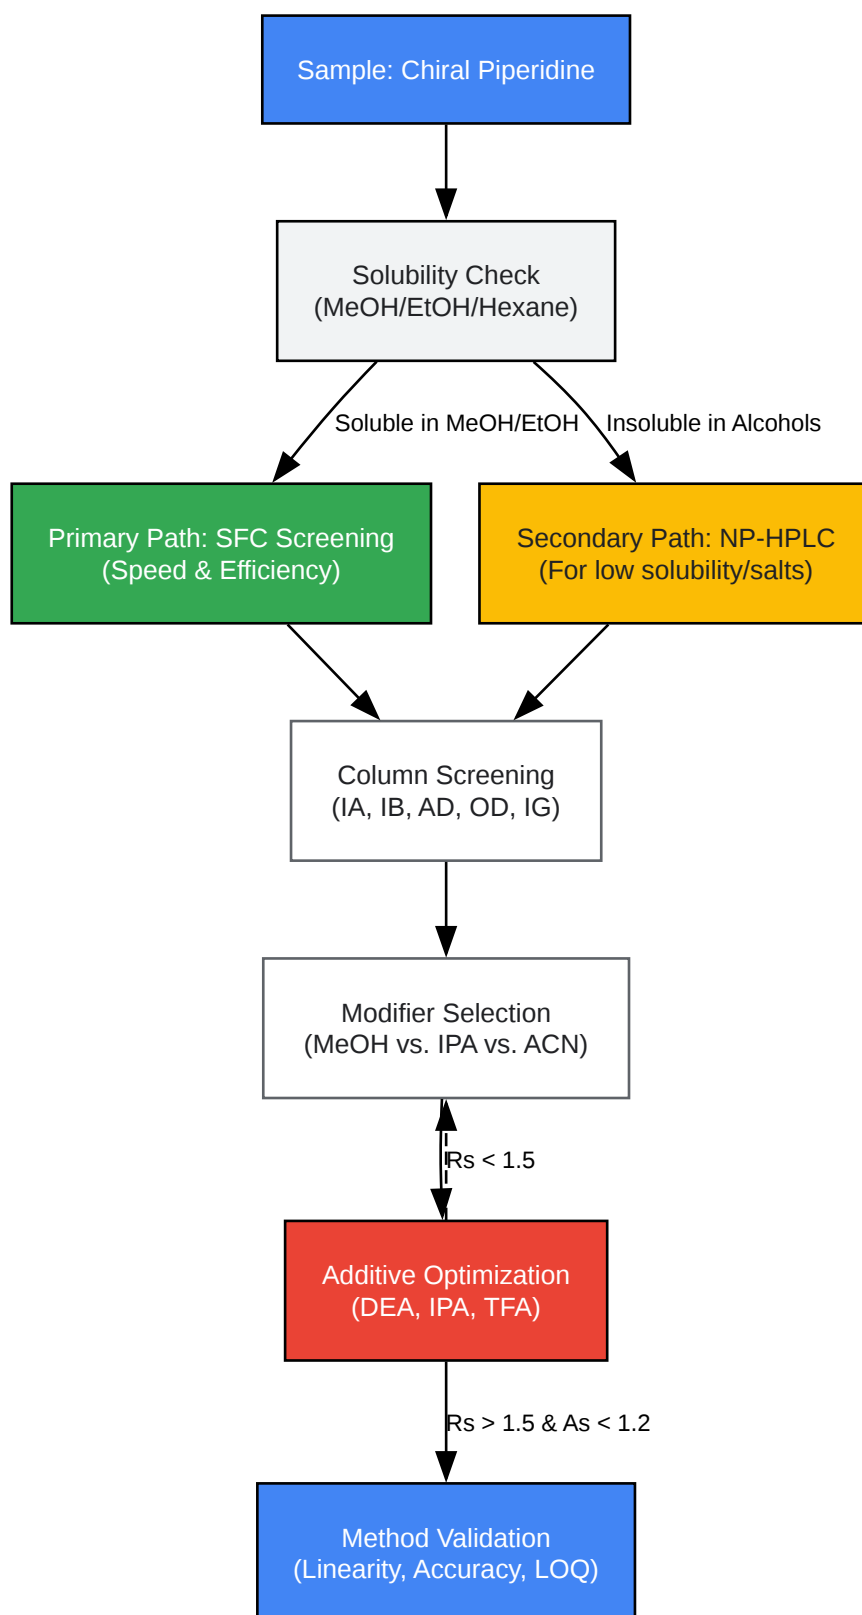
Sample: Chiral Piperidine

Solubility Check
(MeOH/EtOH/Hexane)

Soluble in MeOH/EtOH

Insoluble in Alcohols

Primary Path: SFC Screening
(Speed & Efficiency)

Secondary Path: NP-HPLC
(For low solubility/salts)

Column Screening
(IA, IB, AD, OD, IG)

Modifier Selection
(MeOH vs. IPA vs. ACN)

Rs < 1.5

Additive Optimization
(DEA, IPA, TFA)

Rs > 1.5 & As < 1.2

Method Validation
(Linearity, Accuracy, LOQ)